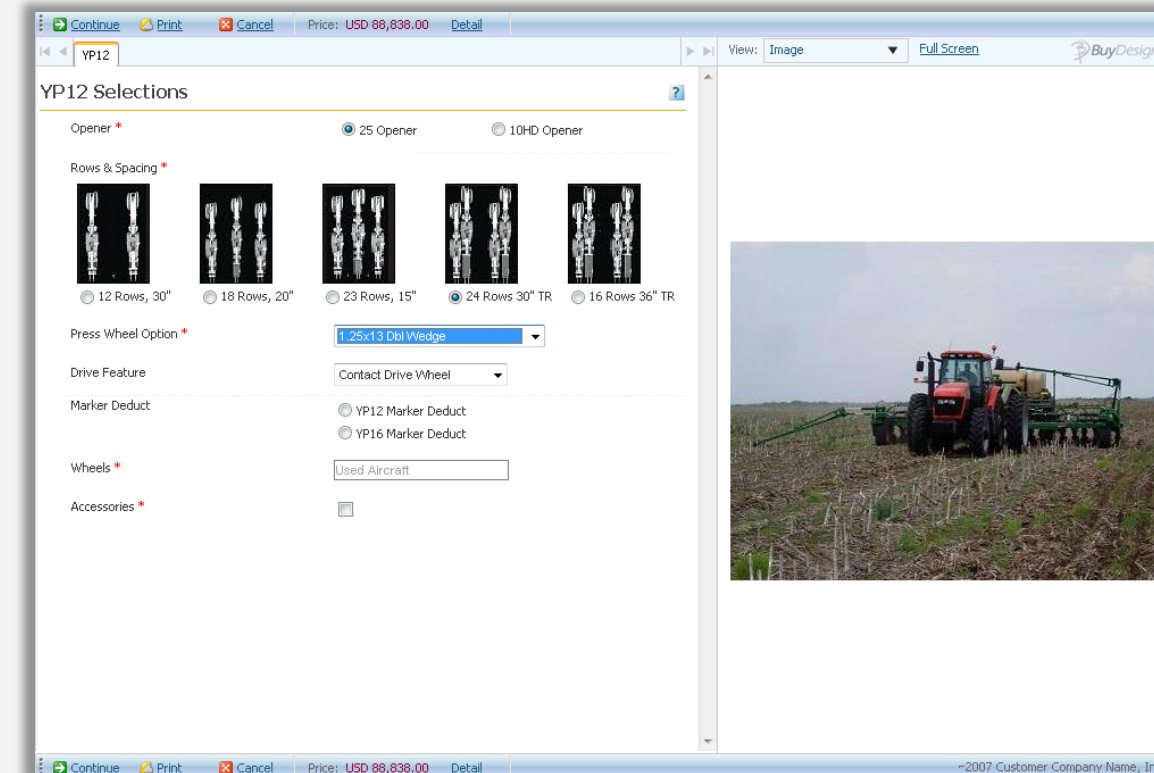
Continue Print Cancel Price: USD 88,838.00 Detail

YP12

View: Image Full Screen

BuyDesign

YP12 Selections

?

Opener *

25 Opener

10HD Opener

Rows & Spacing *

12 Rows, 30"

18 Rows, 20"

23 Rows, 15"

24 Rows 30" TR

16 Rows 36" TR

Press Wheel Option *

1.25x13 Dbl Wedge

Drive Feature

Contact Drive Wheel

Marker Deduct

YP12 Marker Deduct

YP16 Marker Deduct

Wheels *

Used Aircraft

Accessories *

Continue Print Cancel Price: USD 88,838.00 Detail

~2007 Customer Company Name, In